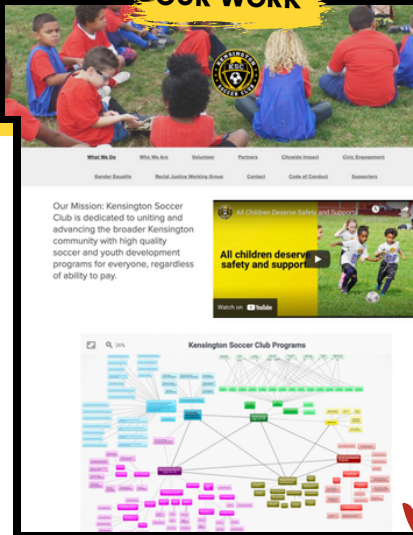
OUR WORK

KENSINGTON KSC SOCCER CLUB

What We Do | Who We Are | Volunteer | Partners | Citywide Impact | Civic Engagement
Gender Equality | Racial Justice Working Group | Contact | Code of Conduct | Supporters

Our Mission: Kensington Soccer Club is dedicated to uniting and advancing the broader Kensington community with high quality soccer and youth development programs for everyone, regardless of ability to pay.

All Children Deserve Safety and Support

All children deserve safety and support

Watch on YouTube

26%

Kensington Soccer Club Programs